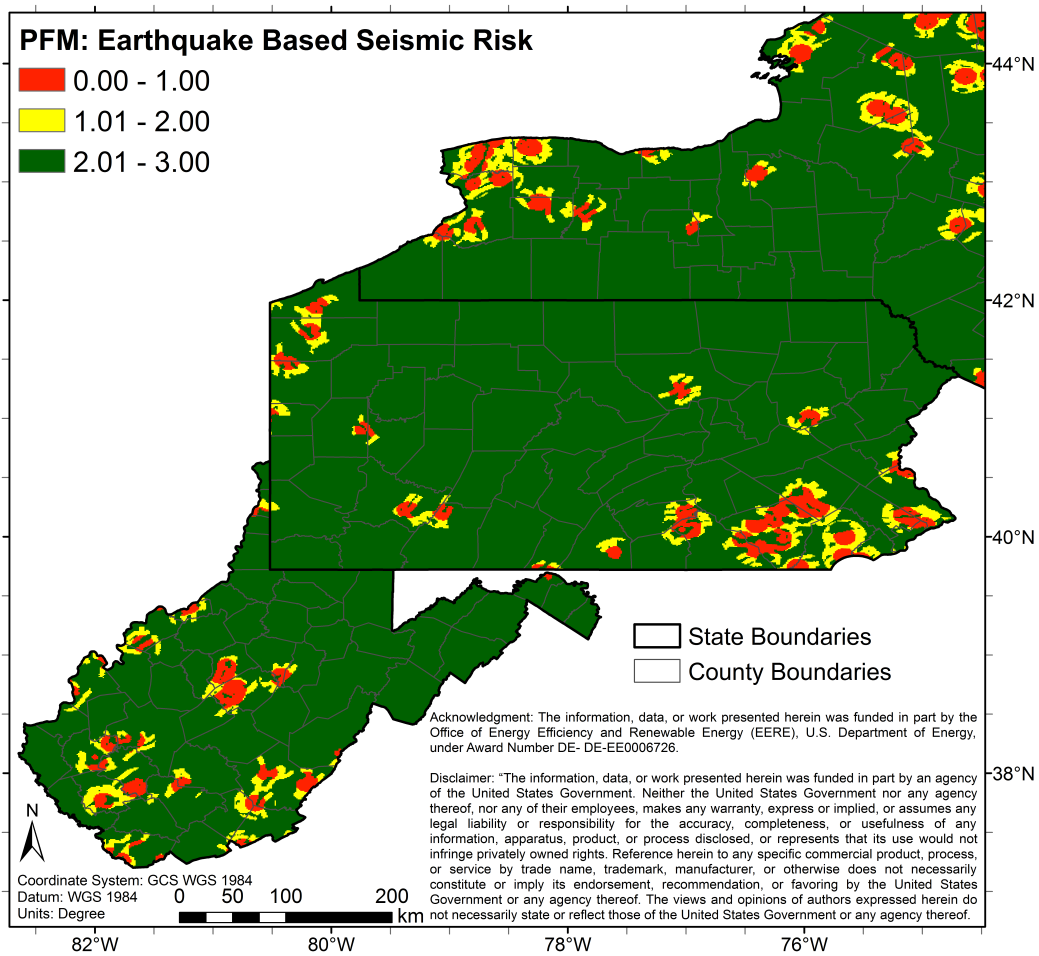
PFM: Earthquake Based Seismic Risk
0.00 - 1.00
1.01 - 2.00
2.01 - 3.00

44°N
42°N
40°N
38°N

State Boundaries
County Boundaries

Acknowledgment: The information, data, or work presented herein was funded in part by the Office of Energy Efficiency and Renewable Energy (EERE), U.S. Department of Energy, under Award Number DE- DE-EE0006726.

Disclaimer: "The information, data, or work presented herein was funded in part by an agency of the United States Government. Neither the United States Government nor any agency thereof, nor any of their employees, makes any warranty, express or implied, or assumes any legal liability or responsibility for the accuracy, completeness, or usefulness of any information, apparatus, product, or process disclosed, or represents that its use would not infringe privately owned rights. Reference herein to any specific commercial product, process, or service by trade name, trademark, manufacturer, or otherwise does not necessarily constitute or imply its endorsement, recommendation, or favoring by the United States Government or any agency thereof. The views and opinions of authors expressed herein do not necessarily state or reflect those of the United States Government or any agency thereof.

N

Coordinate System: GCS WGS 1984
Datum: WGS 1984
Units: Degree
0 50 100 200
km

82°W
80°W
78°W
76°W